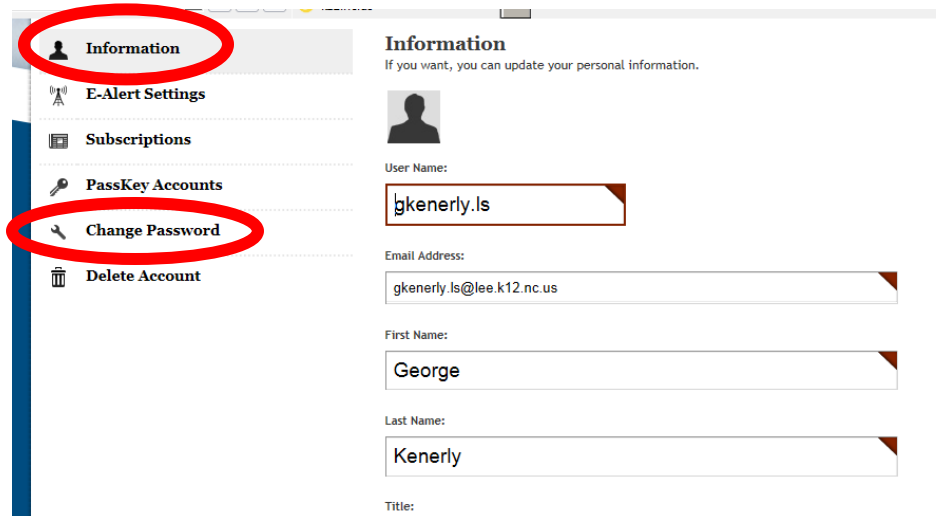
Information
E-Alert Settings
Subscriptions
PassKey Accounts
Change Password
Delete Account

Information
If you want, you can update your personal information.

User Name:
gkenerly.ls

Email Address:
gkenerly.ls@lee.k12.nc.us

First Name:
George

Last Name:
Kenerly

Title: